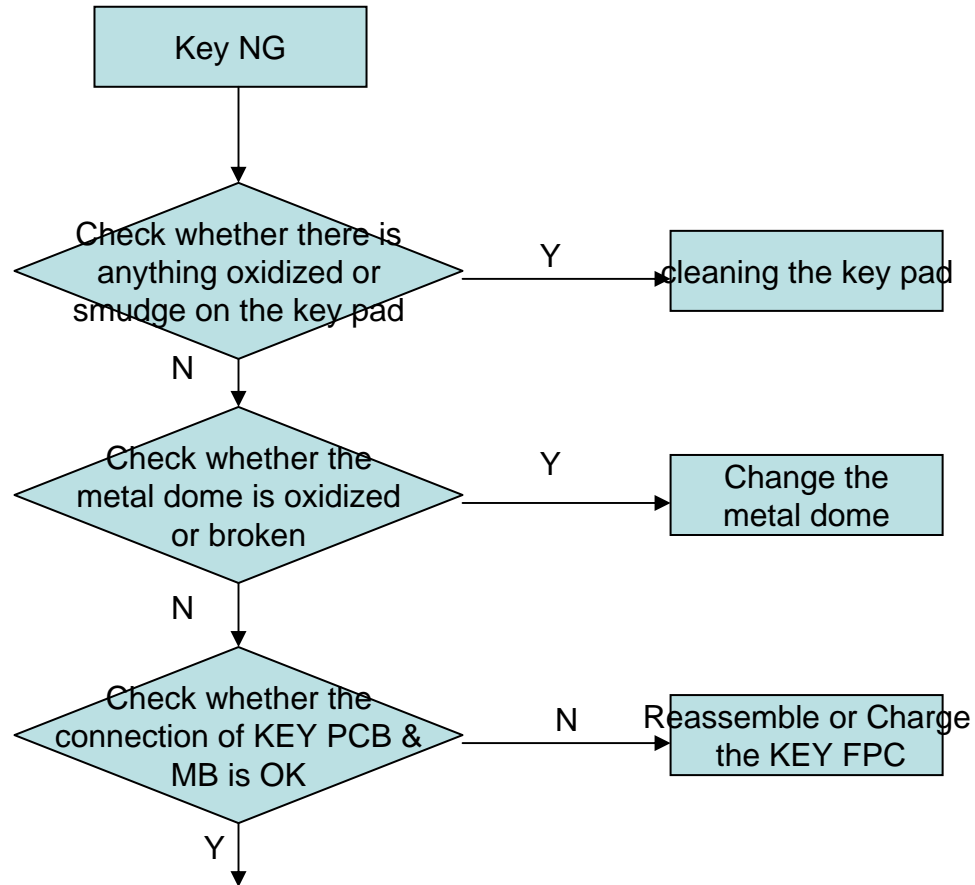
Key NG

Check whether there is anything oxidized or smudge on the key pad

Y

cleaning the key pad

N

Check whether the metal dome is oxidized or broken

Y

Change the metal dome

N

Check whether the connection of KEY PCB & MB is OK

N

Reassemble or Charge the KEY FPC

Y